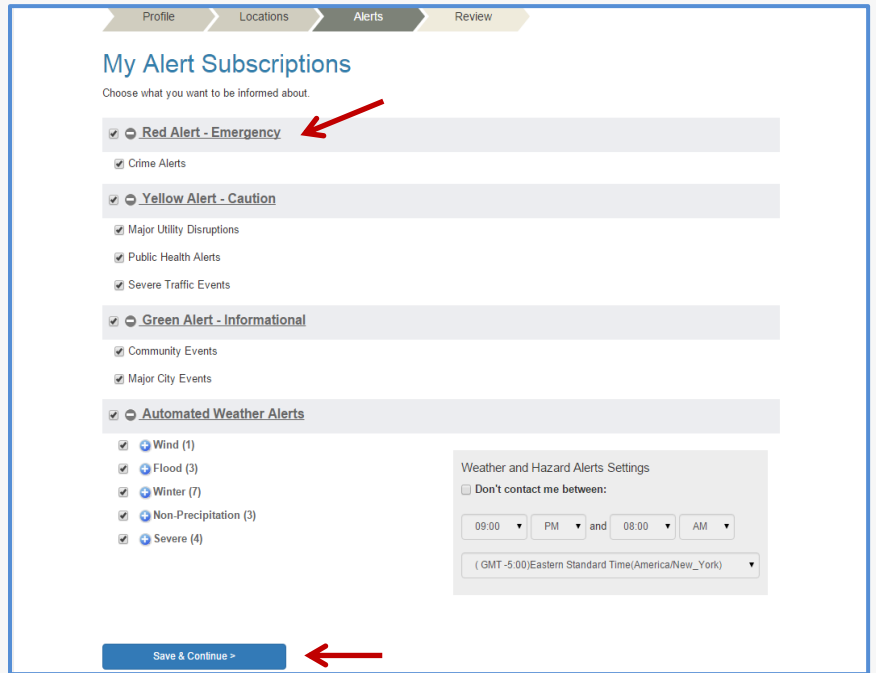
Profile
Locations
Alerts
Review

My Alert Subscriptions

Choose what you want to be informed about.

Red Alert - Emergency

Crime Alerts

Yellow Alert - Caution

Major Utility Disruptions

Public Health Alerts

Severe Traffic Events

Green Alert - Informational

Community Events

Major City Events

Automated Weather Alerts

Wind (1)

Flood (3)

Winter (7)

Non-Precipitation (3)

Severe (4)

Weather and Hazard Alerts Settings

Don't contact me between:

09:00 PM and 08:00 AM

( GMT -5:00)Eastern Standard Time(America/New_York)

Save & Continue >